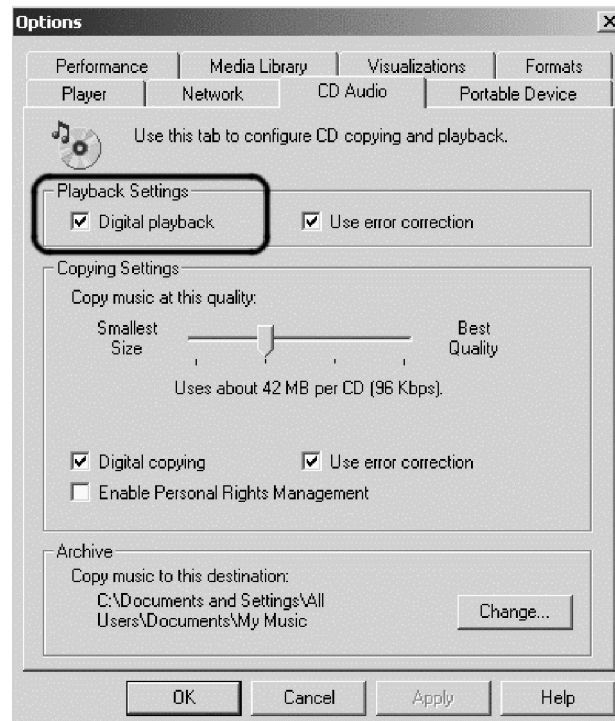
Options

Performance | Media Library | Visualizations | Formats
Player | Network | CD Audio | Portable Device

Use this tab to configure CD copying and playback.

Playback Settings
☑ Digital playback ☑ Use error correction

Copying Settings
Copy music at this quality:
Smallest Size
Best Quality
Uses about 42 MB per CD (96 Kbps).

☑ Digital copying ☑ Use error correction
☐ Enable Personal Rights Management

Archive
Copy music to this destination:
C:\Documents and Settings\All Users\Documents\My Music
Change...

OK | Cancel | Apply | Help